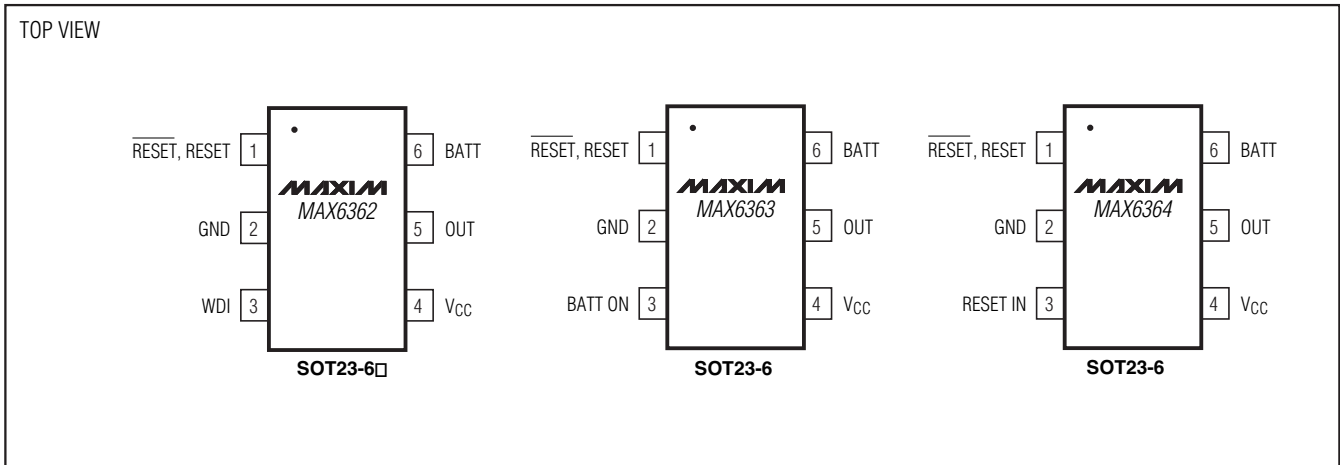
TOP VIEW

$\overline{\text{RESET}}$, RESET 1
GND 2
WDI 3
6 BATT
5 OUT
4 $V_{CC}$
MAXIM
MAX6362
SOT23-6□

$\overline{\text{RESET}}$, RESET 1
GND 2
BATT ON 3
6 BATT
5 OUT
4 $V_{CC}$
MAXIM
MAX6363
SOT23-6

$\overline{\text{RESET}}$, RESET 1
GND 2
RESET IN 3
6 BATT
5 OUT
4 $V_{CC}$
MAXIM
MAX6364
SOT23-6